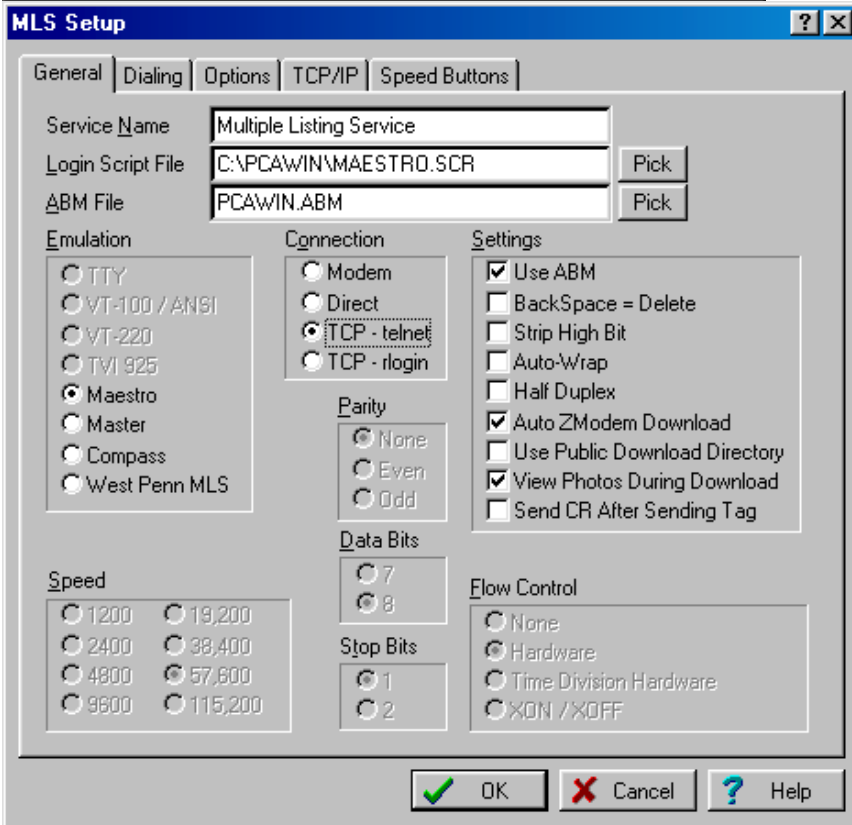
MLS Setup

? X

General | Dialing | Options | TCP/IP | Speed Buttons

Service Name: Multiple Listing Service
Login Script File: C:\PCAWIN\MAESTRO.SCR  Pick
ABM File: PCAWIN.ABM  Pick

Emulation
TTY
VT-100 / ANSI
VT-220
TVI 925
Maestro
Master
Compass
West Penn MLS

Connection
Modem
Direct
TCP - telnet
TCP - rlogin

Settings
Use ABM
BackSpace = Delete
Strip High Bit
Auto-Wrap
Half Duplex
Auto ZModem Download
Use Public Download Directory
View Photos During Download
Send CR After Sending Tag

Parity
None
Even
Odd

Data Bits
7
8

Stop Bits
1
2

Speed
1200
2400
4800
9600
19,200
38,400
57,600
115,200

Flow Control
None
Hardware
Time Division Hardware
XON / XOFF

OK  Cancel  Help